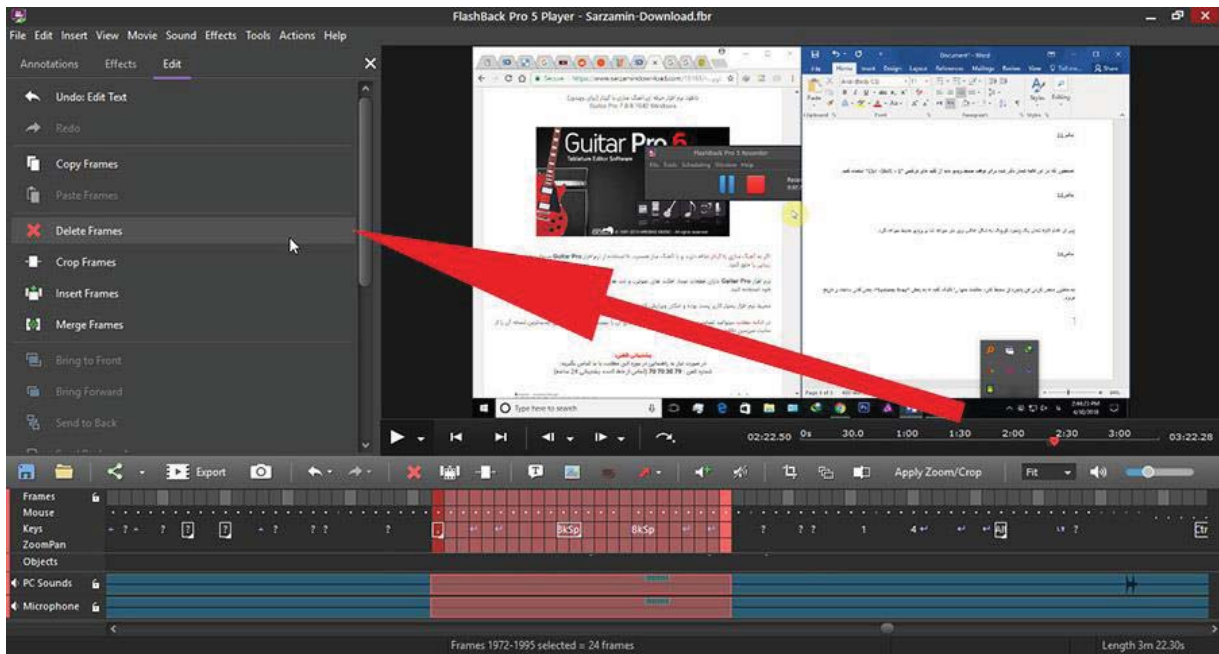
FlashBack Pro 5 Player - Sarzamin-Download.fbr

File Edit Insert View Movie Sound Effects Tools Actions Help

Annotations Effects Edit

Undo: Edit Text
Redo
Copy Frames
Paste Frames
Delete Frames
Crop Frames
Insert Frames
Merge Frames
Bring to Front
Bring Forward
Send to Back

Guitar Pro 6
Tablature Editor Software

FlashBack Pro 5 Recorder
File Tools Scheduling Window Help

Type here to search

02:22.50 0s 30.0 1:00 1:30 2:00 2:30 3:00 03:22.28

Export
Apply Zoom/Crop
Fit

Frames
Mouse
Keys
ZoomPan
Objects
PC Sounds
Microphone

BkSp BkSp Alt Ctr

Frames 1972-1995 selected = 24 frames
Length 3m 22.30s